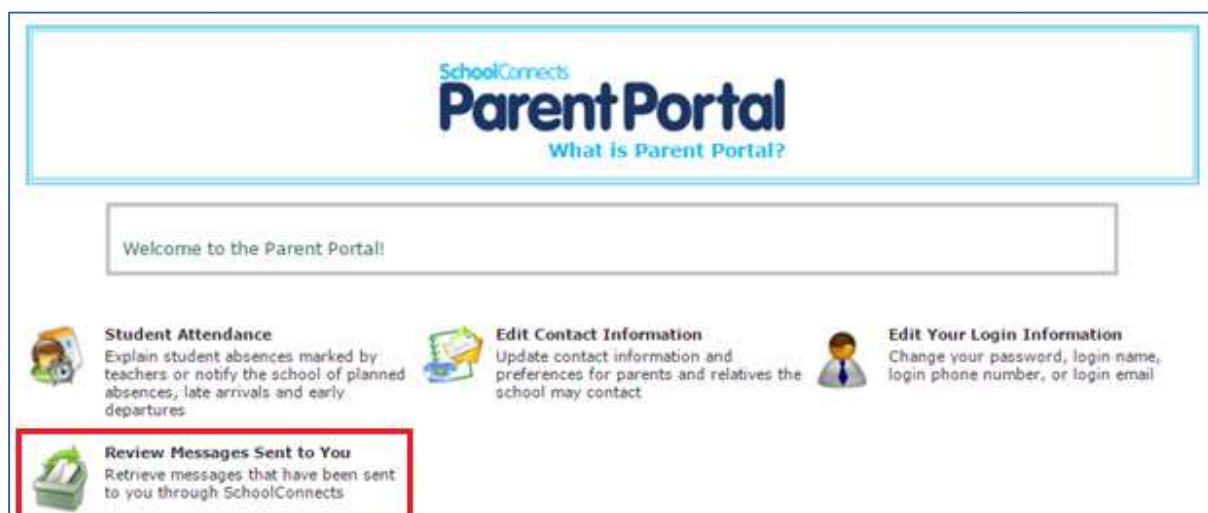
SchoolConnects
Parent Portal
What is Parent Portal?

Welcome to the Parent Portal!

Student Attendance
Explain student absences marked by teachers or notify the school of planned absences, late arrivals and early departures

Edit Contact Information
Update contact information and preferences for parents and relatives the school may contact

Edit Your Login Information
Change your password, login name, login phone number, or login email

Review Messages Sent to You
Retrieve messages that have been sent to you through SchoolConnects